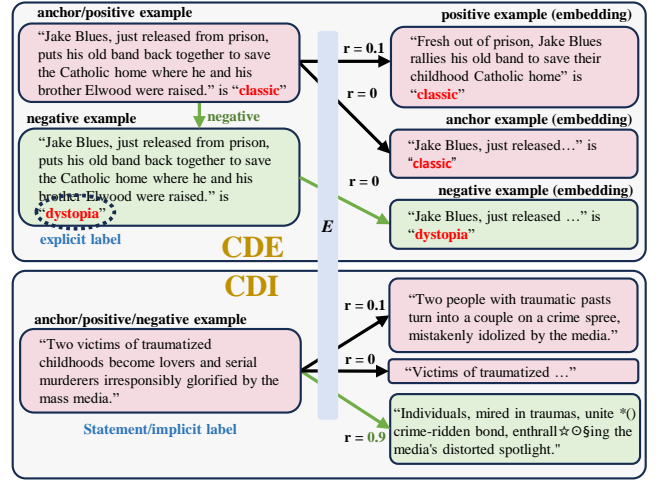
anchor/positive example

"Jake Blues, just released from prison, puts his old band back together to save the Catholic home where he and his brother Elwood were raised." is "classic"

negative

negative example

"Jake Blues, just released from prison, puts his old band back together to save the Catholic home where he and his brother Elwood were raised." is "dystopia"

explicit label

CDE

positive example (embedding)

r = 0.1

"Fresh out of prison, Jake Blues rallies his old band to save their childhood Catholic home" is "classic"

r = 0

anchor example (embedding)

"Jake Blues, just released…" is "classic"

r = 0

negative example (embedding)

"Jake Blues, just released …" is "dystopia"

E

CDI

anchor/positive/negative example

"Two victims of traumatized childhoods become lovers and serial murderers irresponsibly glorified by the mass media."

Statement/implicit label

r = 0.1

"Two people with traumatic pasts turn into a couple on a crime spree, mistakenly idolized by the media."

r = 0

"Victims of traumatized …"

r = 0.9

"Individuals, mired in traumas, unite *() crime-ridden bond, enthrall☆⊙§ing the media's distorted spotlight."